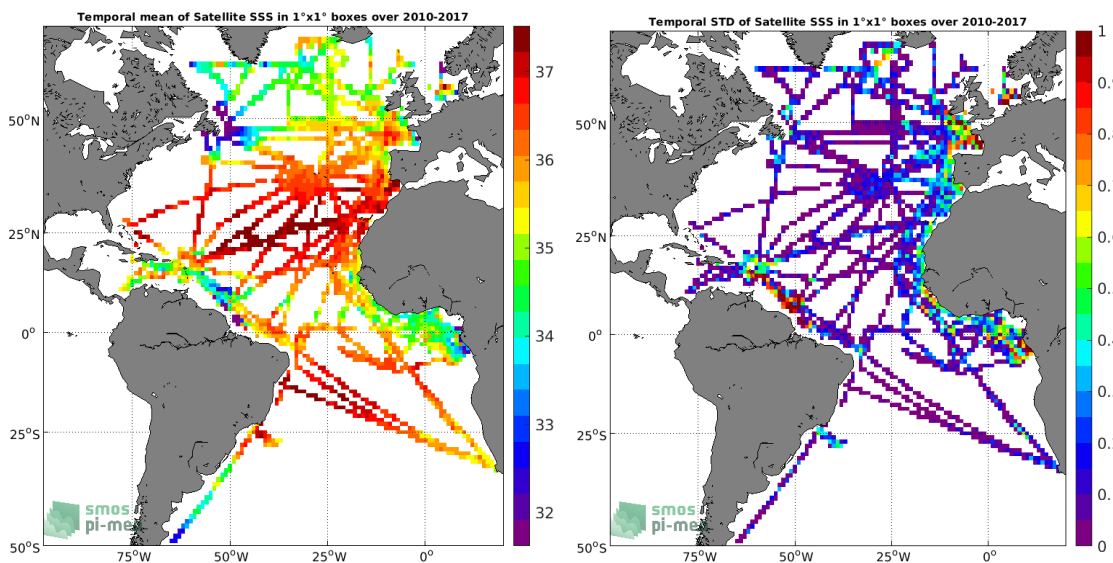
Temporal mean of Satellite SSS in 1°x1° boxes over 2010-2017

37
36
35
34
33
32

50°N
25°N
0°
25°S
50°S

75°W 50°W 25°W 0°

smos pi-me

Temporal STD of Satellite SSS in 1°x1° boxes over 2010-2017

1
0.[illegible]
0.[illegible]
0.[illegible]
0.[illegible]
0.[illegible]
0.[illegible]
0.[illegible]
0.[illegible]
0.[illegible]
0

50°N
25°N
0°
25°S
50°S

75°W 50°W 25°W 0°

smos pi-me